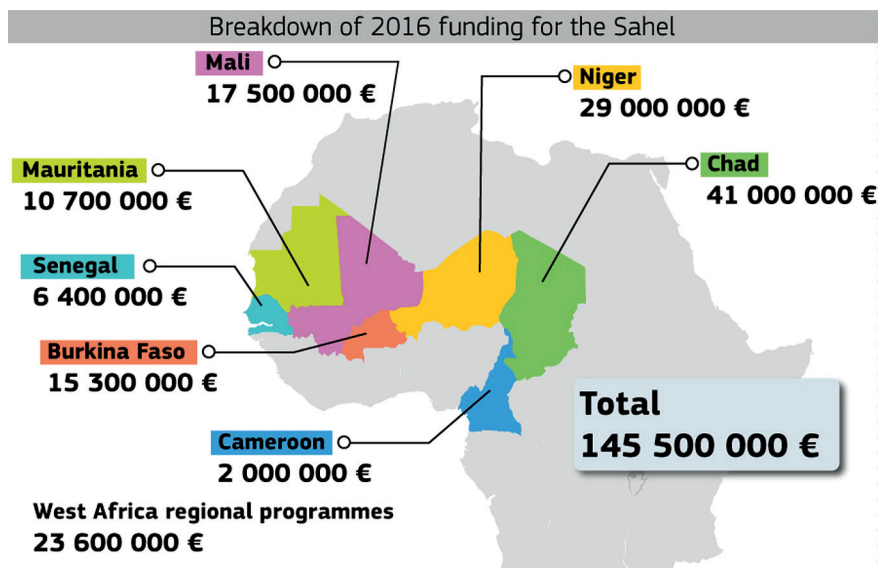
Breakdown of 2016 funding for the Sahel

Mali
17 500 000 €

Niger
29 000 000 €

Mauritania
10 700 000 €

Chad
41 000 000 €

Senegal
6 400 000 €

Burkina Faso
15 300 000 €

Total
145 500 000 €

Cameroon
2 000 000 €

West Africa regional programmes
23 600 000 €